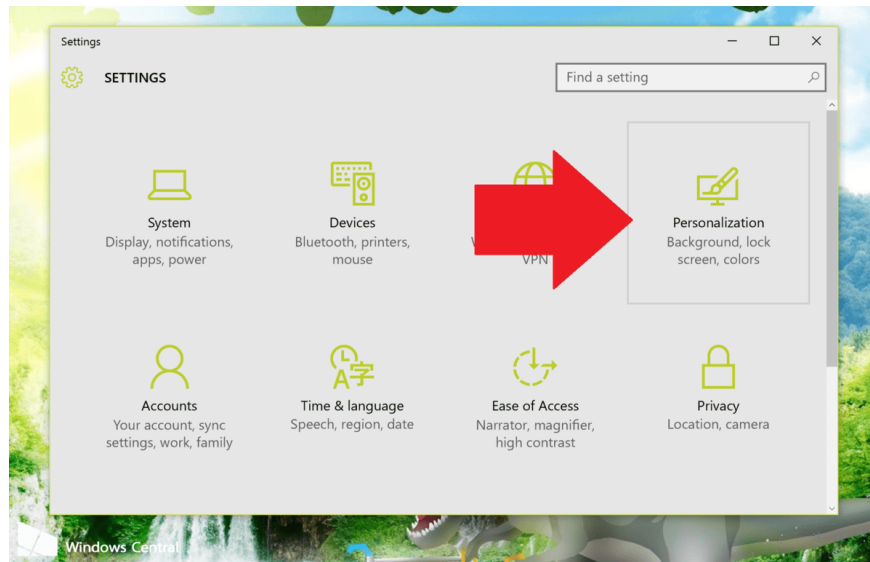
Settings

SETTINGS

Find a setting

System
Display, notifications, apps, power

Devices
Bluetooth, printers, mouse

W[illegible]
VPN

Personalization
Background, lock screen, colors

Accounts
Your account, sync settings, work, family

Time & language
Speech, region, date

Ease of Access
Narrator, magnifier, high contrast

Privacy
Location, camera

Windows Central